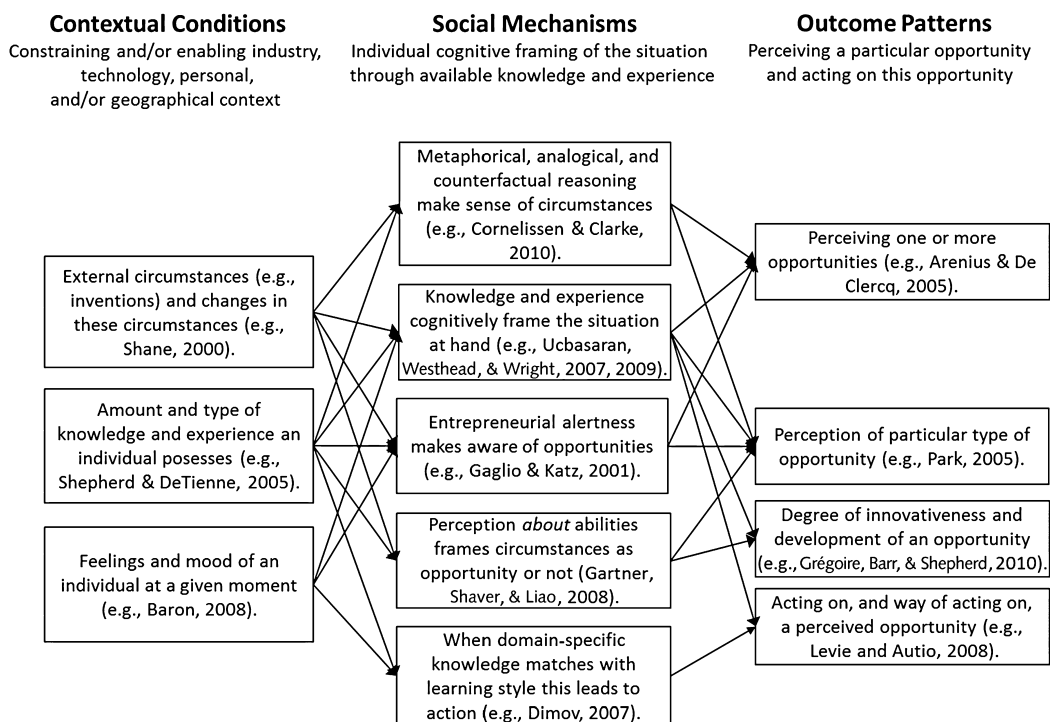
**Contextual Conditions**
Constraining and/or enabling industry, technology, personal, and/or geographical context

**Social Mechanisms**
Individual cognitive framing of the situation through available knowledge and experience

**Outcome Patterns**
Perceiving a particular opportunity and acting on this opportunity

External circumstances (e.g., inventions) and changes in these circumstances (e.g., Shane, 2000).

Amount and type of knowledge and experience an individual posesses (e.g., Shepherd & DeTienne, 2005).

Feelings and mood of an individual at a given moment (e.g., Baron, 2008).

Metaphorical, analogical, and counterfactual reasoning make sense of circumstances (e.g., Cornelissen & Clarke, 2010).

Knowledge and experience cognitively frame the situation at hand (e.g., Ucbasaran, Westhead, & Wright, 2007, 2009).

Entrepreneurial alertness makes aware of opportunities (e.g., Gaglio & Katz, 2001).

Perception *about* abilities frames circumstances as opportunity or not (Gartner, Shaver, & Liao, 2008).

When domain-specific knowledge matches with learning style this leads to action (e.g., Dimov, 2007).

Perceiving one or more opportunities (e.g., Arenius & De Clercq, 2005).

Perception of particular type of opportunity (e.g., Park, 2005).

Degree of innovativeness and development of an opportunity (e.g., Grégoire, Barr, & Shepherd, 2010).

Acting on, and way of acting on, a perceived opportunity (e.g., Levie and Autio, 2008).